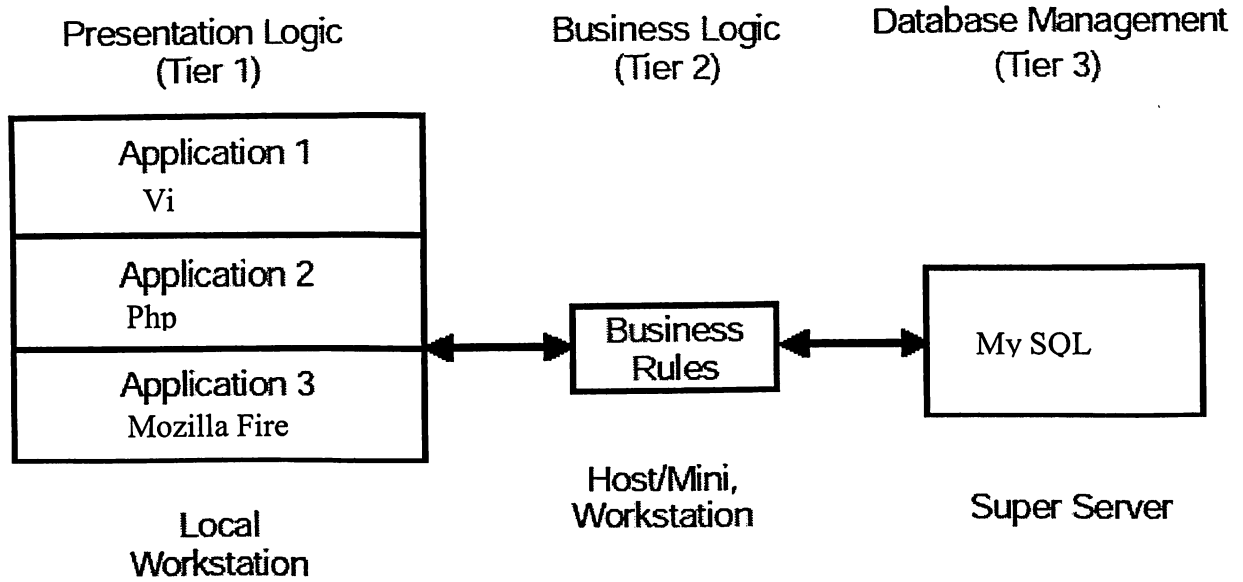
Presentation Logic
(Tier 1)

Business Logic
(Tier 2)

Database Management
(Tier 3)

Application 1
Vi

Application 2
Php

Application 3
Mozilla Fire

Business
Rules

My SQL

Local
Workstation

Host/Mini,
Workstation

Super Server